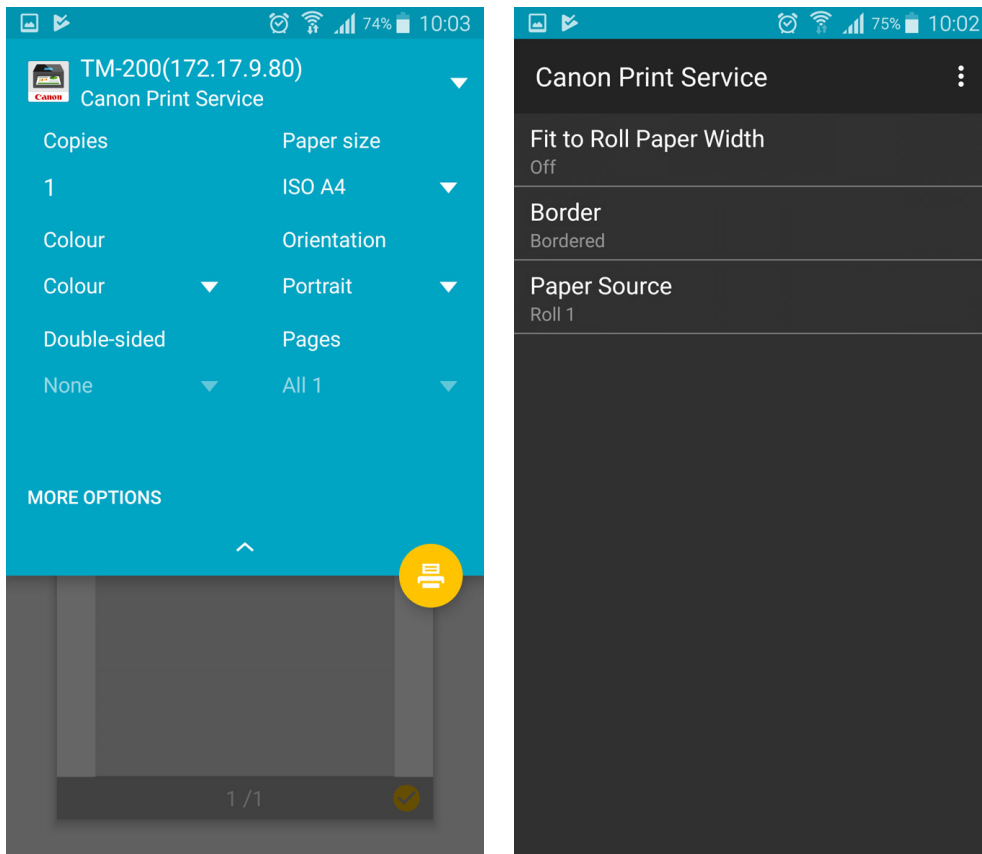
74% 10:03

Canon

TM-200(172.17.9.80)
Canon Print Service

Copies
1

Paper size
ISO A4

Colour
Colour

Orientation
Portrait

Double-sided
None

Pages
All 1

MORE OPTIONS

1 /1

75% 10:02

Canon Print Service

Fit to Roll Paper Width
Off

Border
Bordered

Paper Source
Roll 1